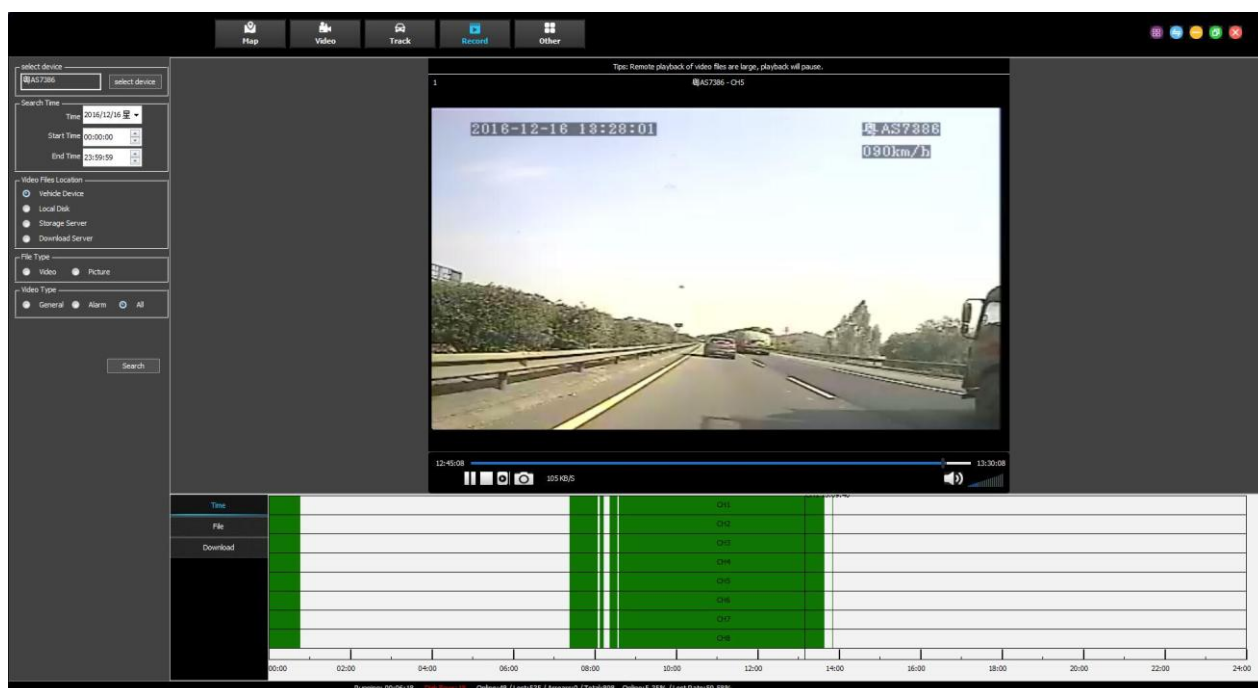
Map Video Track Record Other

select device
粤AS7386
select device

Search Time
Time 2016/12/16 星
Start Time 00:00:00
End Time 23:59:59

Video Files Location
Vehicle Device
Local Disk
Storage Server
Download Server

File Type
Video
Picture

Video Type
General
Alarm
All

Search

Tips: Remote playback of video files are large, playback will pause.
1
粤AS7386 - CH5

2016-12-16 13:28:01
粤AS7386
030km/h

12:45:08
13:30:08
105 KB/S

Time
File
Download

CH1
CH2
CH3
CH4
CH5
CH6
CH7
CH8

00:00 02:00 04:00 06:00 08:00 10:00 12:00 14:00 16:00 18:00 20:00 22:00 24:00

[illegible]